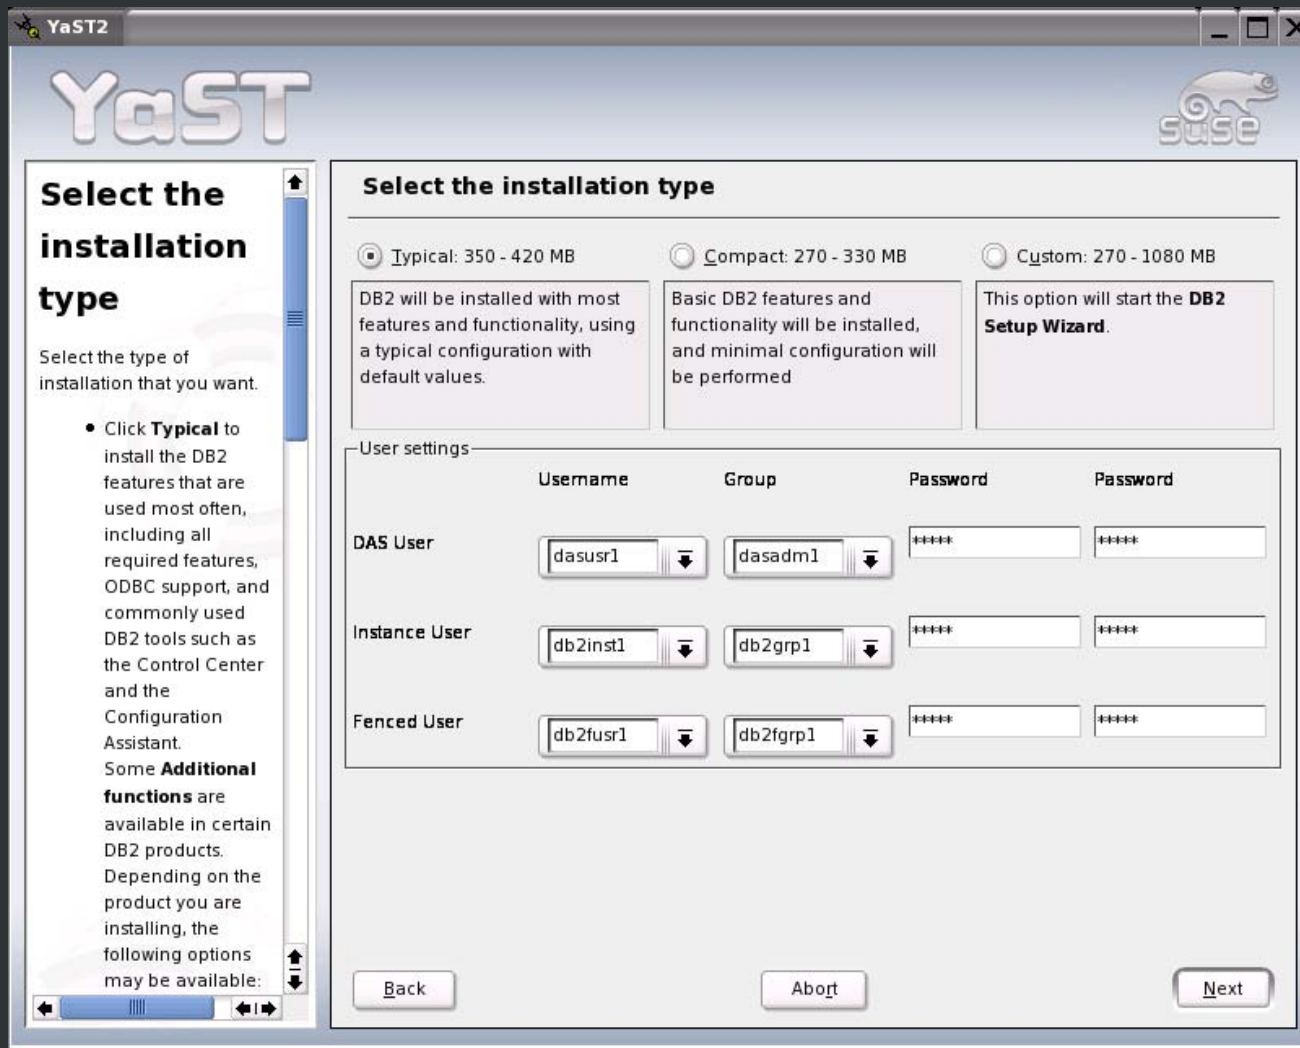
YaST2

YaST

SuSE

Select the installation type

Select the type of installation that you want.

• Click **Typical** to install the DB2 features that are used most often, including all required features, ODBC support, and commonly used DB2 tools such as the Control Center and the Configuration Assistant. Some **Additional functions** are available in certain DB2 products. Depending on the product you are installing, the following options may be available:

Select the installation type

Typical: 350 - 420 MB

Compact: 270 - 330 MB

Custom: 270 - 1080 MB

DB2 will be installed with most features and functionality, using a typical configuration with default values.

Basic DB2 features and functionality will be installed, and minimal configuration will be performed

This option will start the **DB2 Setup Wizard**.

User settings

| | Username | Group | Password | Password |
|---|---|---|---|---|
| DAS User | dasusr1 | dasadm1 | ***** | ***** |
| Instance User | db2inst1 | db2grp1 | ***** | ***** |
| Fenced User | db2fusr1 | db2fgrp1 | ***** | ***** |

Back

Abort

Next